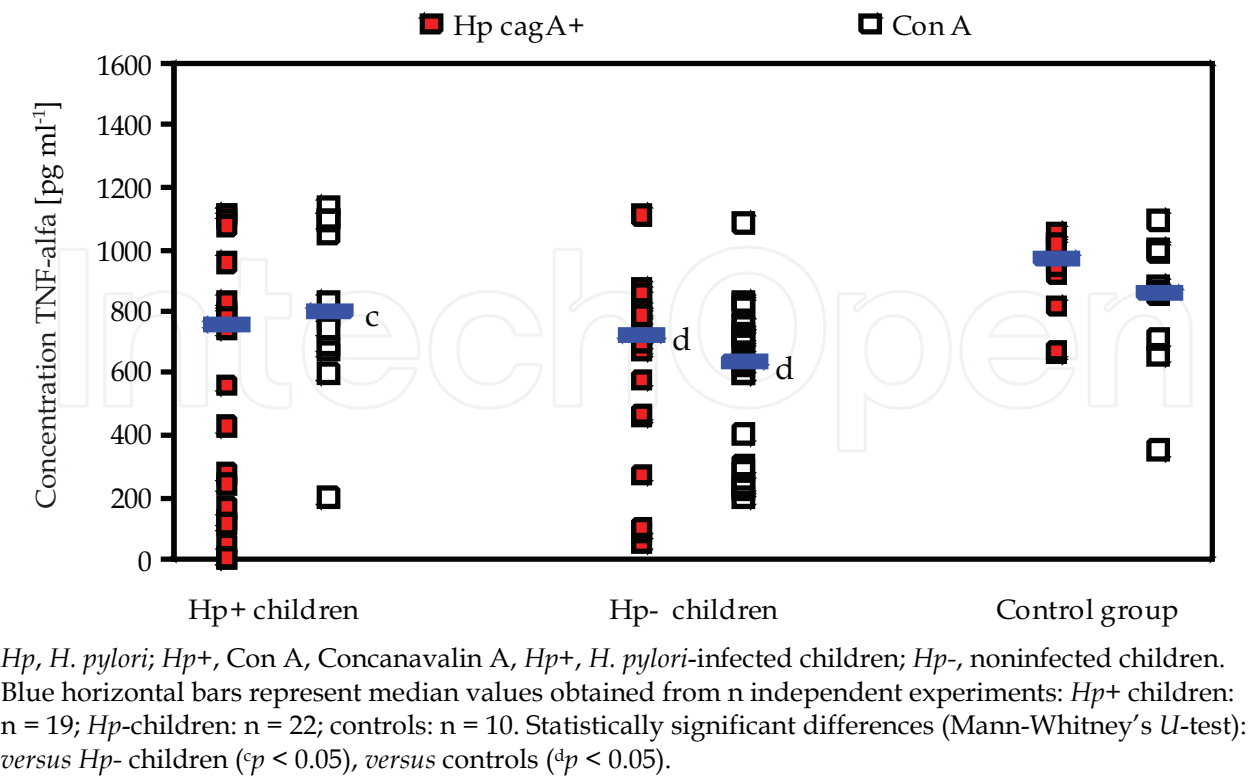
Hp cagA+ Con A

Concentration TNF-alfa [pg ml$^{-1}$]

1600
1400
1200
1000
800
600
400
200
0

c
d
d

Hp+ children Hp- children Control group

Hp, H. pylori; Hp+, Con A, Concanavalin A, Hp+, H. pylori-infected children; Hp-, noninfected children. Blue horizontal bars represent median values obtained from n independent experiments: Hp+ children: n = 19; Hp-children: n = 22; controls: n = 10. Statistically significant differences (Mann-Whitney's U-test): versus Hp- children ($^{c}p$ < 0.05), versus controls ($^{d}p$ < 0.05).